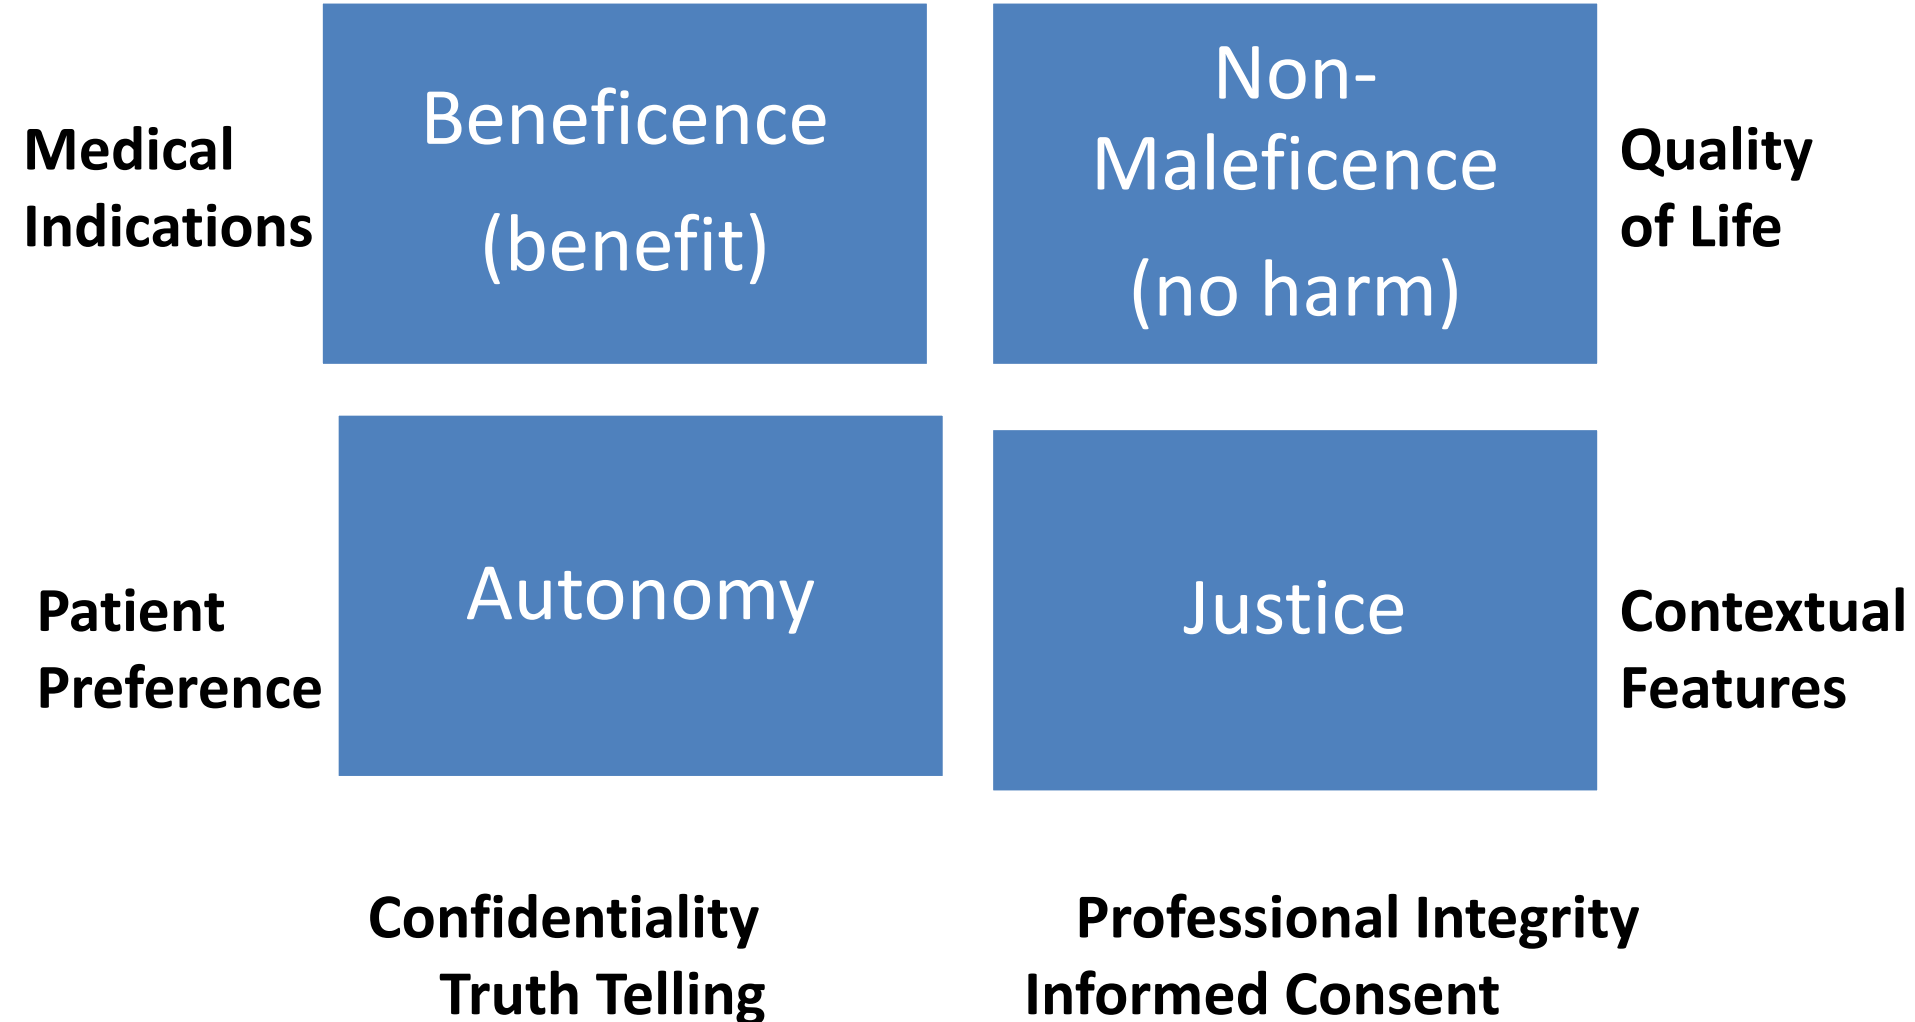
Medical Indications

Beneficence (benefit)

Non-Maleficence (no harm)

Quality of Life

Patient Preference

Autonomy

Justice

Contextual Features

Confidentiality
Truth Telling

Professional Integrity
Informed Consent